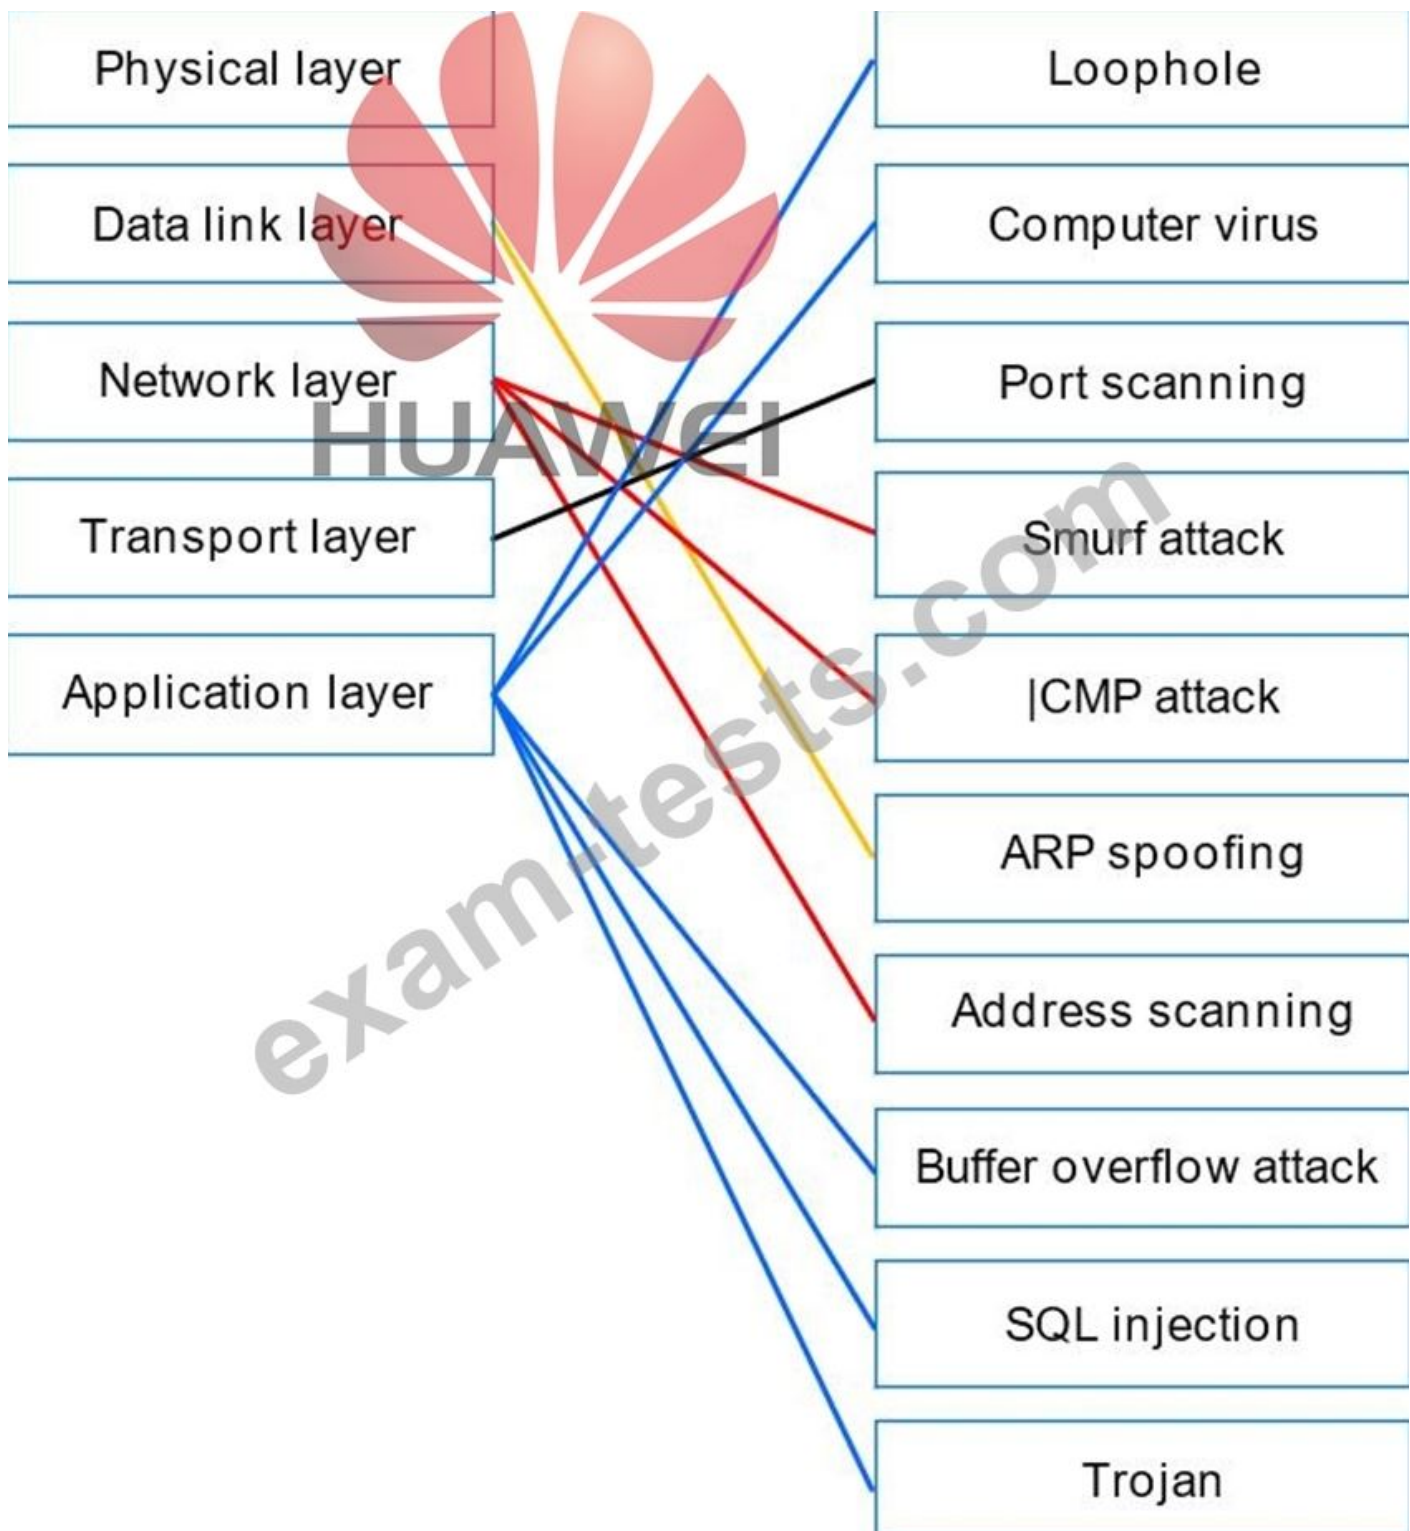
Physical layer

Data link layer

Network layer

Transport layer

Application layer

Loophole

Computer virus

Port scanning

Smurf attack

|CMP attack

ARP spoofing

Address scanning

Buffer overflow attack

SQL injection

Trojan

HUAWEI

exam-tests.com